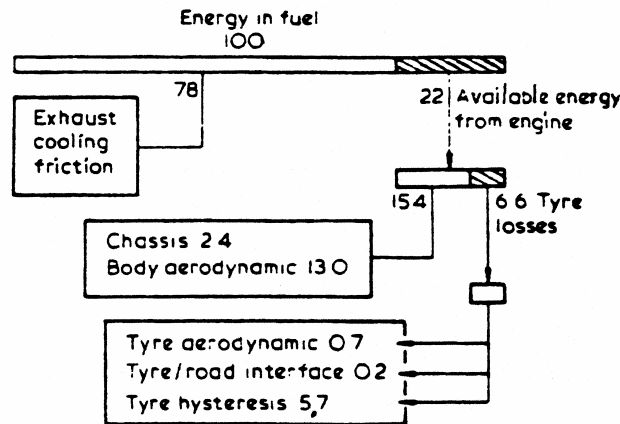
Energy in fuel
100

78

Exhaust cooling friction

22 Available energy from engine

154

6 6 Tyre losses

Chassis 2 4
Body aerodynamic 13 0

Tyre aerodynamic 0 7
Tyre/road interface 0 2
Tyre hysteresis 5,7